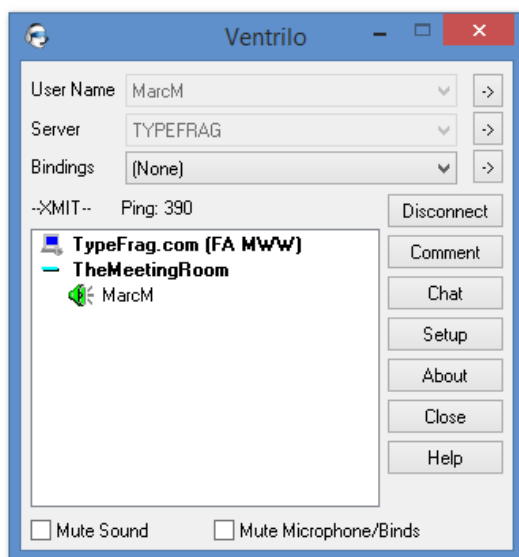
Ventrilo

User Name MarcM ->
Server TYPEFRAG ->
Bindings (None) ->

--XMIT-- Ping: 390

TypeFrag.com (FA MWW)
TheMeetingRoom
MarcM

Disconnect
Comment
Chat
Setup
About
Close
Help

Mute Sound
Mute Microphone/Binds